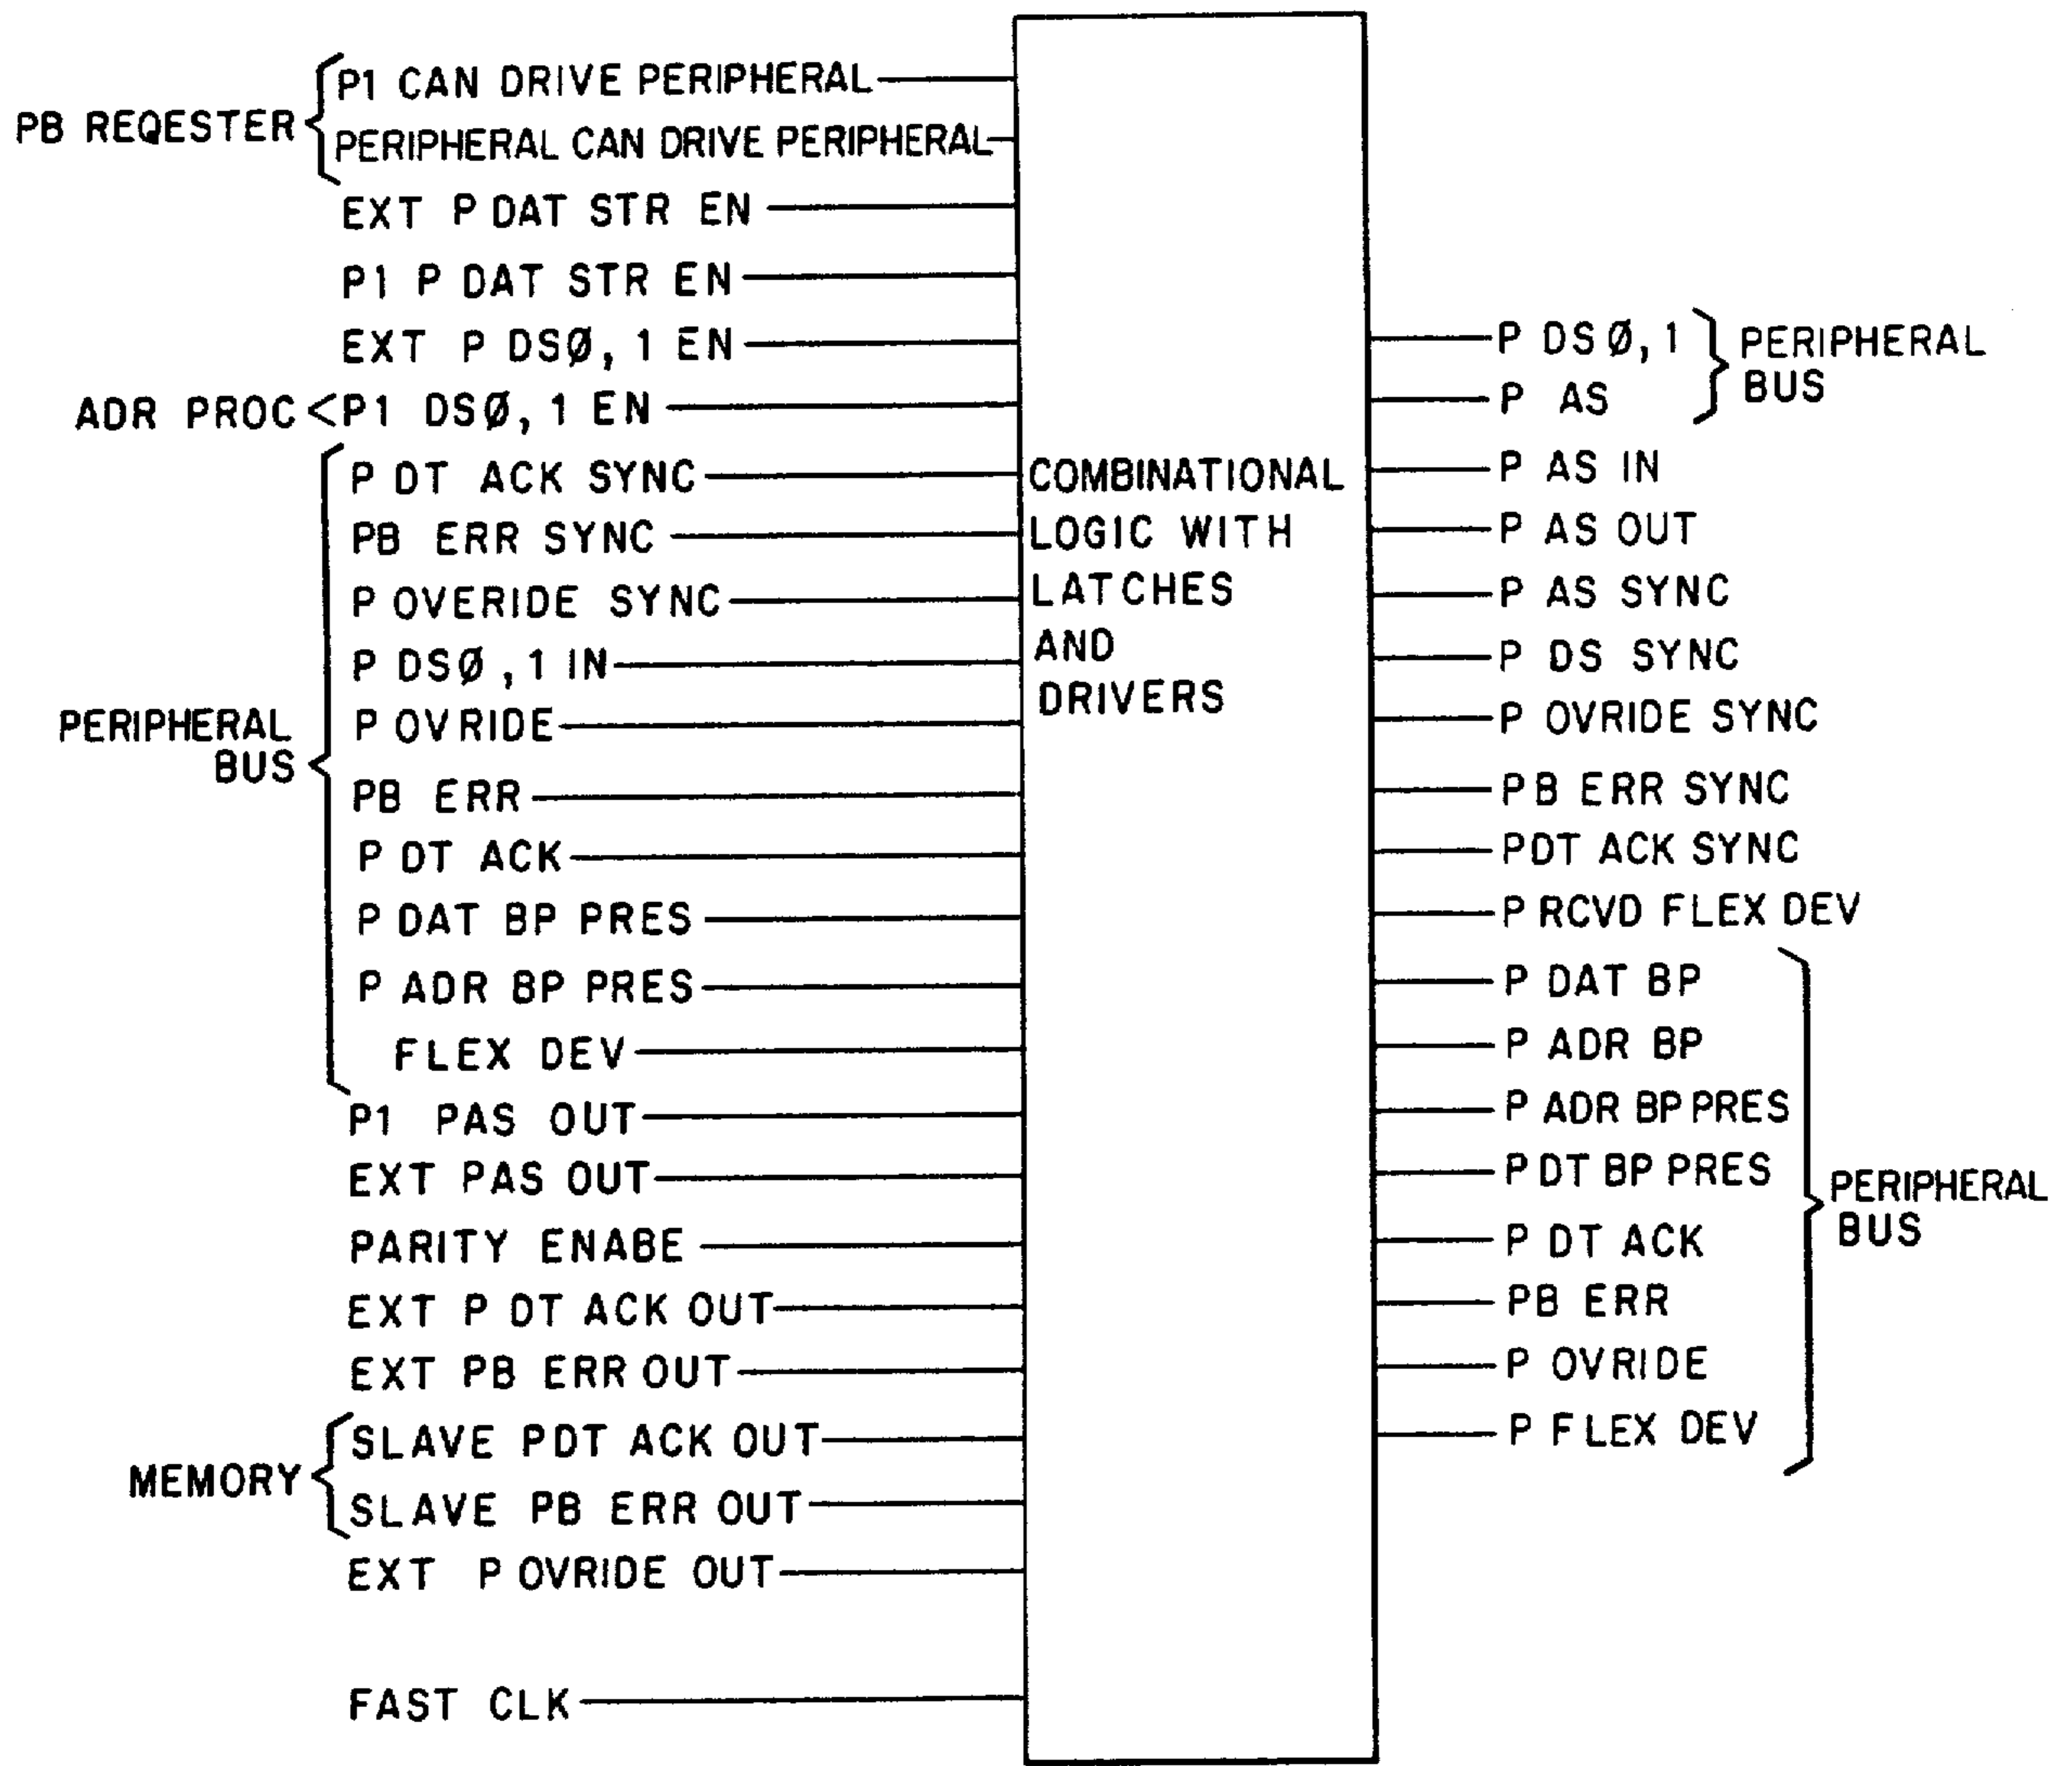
PB REQESTER
P1 CAN DRIVE PERIPHERAL
PERIPHERAL CAN DRIVE PERIPHERAL
EXT P DAT STR EN
P1 P DAT STR EN
EXT P DSØ, 1 EN
ADR PROC
P1 DSØ, 1 EN
PERIPHERAL BUS
P DT ACK SYNC
PB ERR SYNC
P OVERIDE SYNC
P DSØ ,1 IN
P OVRIDE
PB ERR
P DT ACK
P DAT BP PRES
P ADR BP PRES
FLEX DEV
P1 PAS OUT
EXT PAS OUT
PARITY ENABE
EXT P DT ACK OUT
EXT PB ERR OUT
MEMORY
SLAVE PDT ACK OUT
SLAVE PB ERR OUT
EXT P OVRIDE OUT
FAST CLK

COMBINATIONAL LOGIC WITH LATCHES AND DRIVERS

P DS Ø, 1
P AS
PERIPHERAL BUS
P AS IN
P AS OUT
P AS SYNC
P DS SYNC
P OVRIDE SYNC
PB ERR SYNC
PDT ACK SYNC
P RCVD FLEX DEV
P DAT BP
P ADR BP
P ADR BP PRES
P DT BP PRES
P DT ACK
PB ERR
P OVRIDE
P FLEX DEV
PERIPHERAL BUS